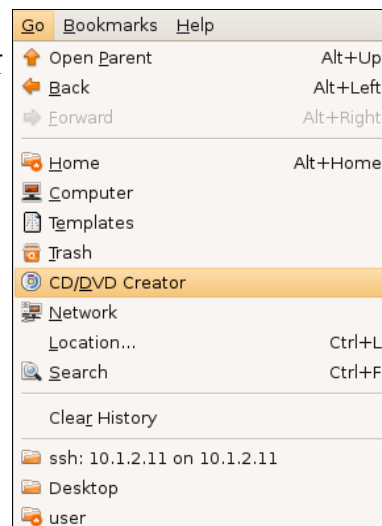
Go Bookmarks Help

Open Parent Alt+Up
Back Alt+Left
Forward Alt+Right

Home Alt+Home
Computer
Templates
Trash
CD/DVD Creator
Network
Location... Ctrl+L
Search Ctrl+F

Clear History

ssh: 10.1.2.11 on 10.1.2.11
Desktop
user